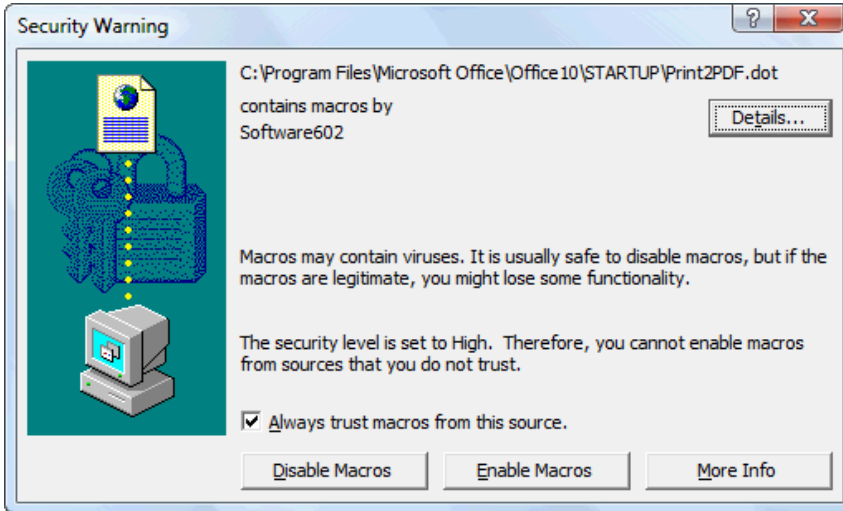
Security Warning

?

X

C:\Program Files\Microsoft Office\Office10\STARTUP\Print2PDF.dot

contains macros by
Software602

Details...

Macros may contain viruses. It is usually safe to disable macros, but if the macros are legitimate, you might lose some functionality.

The security level is set to High. Therefore, you cannot enable macros from sources that you do not trust.

☑ Always trust macros from this source.

Disable Macros

Enable Macros

More Info